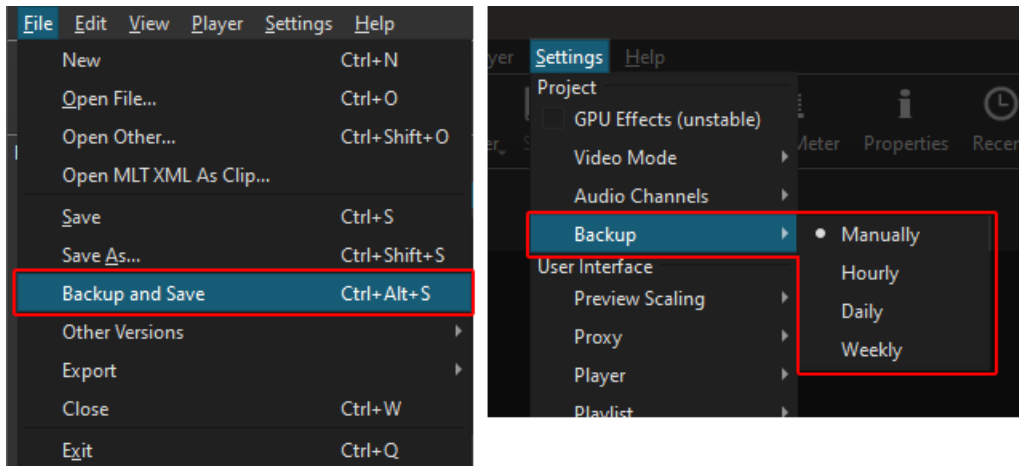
File Edit View Player Settings Help

New Ctrl+N
Open File... Ctrl+O
Open Other... Ctrl+Shift+O
Open MLT XML As Clip...
Save Ctrl+S
Save As... Ctrl+Shift+S
Backup and Save Ctrl+Alt+S
Other Versions
Export
Close Ctrl+W
Exit Ctrl+Q

yer Settings Help

Project
GPU Effects (unstable)
Video Mode
Audio Channels
Backup
User Interface
Preview Scaling
Proxy
Player
Playlist

Manually
Hourly
Daily
Weekly

Meter Properties Recen